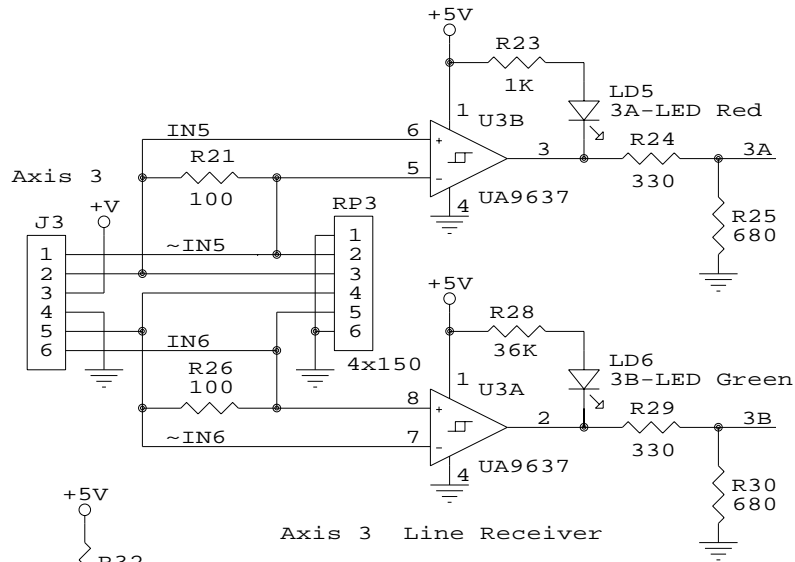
+5V
R23
1K
LD5
3A-LED Red
IN5
1 U3B
6
+
R21
3
R24
3A
Axis 3
5
-
100
330
UA9637
4
RP3
R25
680
J3
+V
1
2
~IN5
1
2
3
3
4
4
5
5
6
6
+5V
R28
36K
IN6
4x150
LD6
R26
100
3B-LED Green
1 U3A
8
+
2
R29
3B
~IN6
7
-
330
UA9637
4
+5V
R30
680
Axis 3 Line Receiver
R32